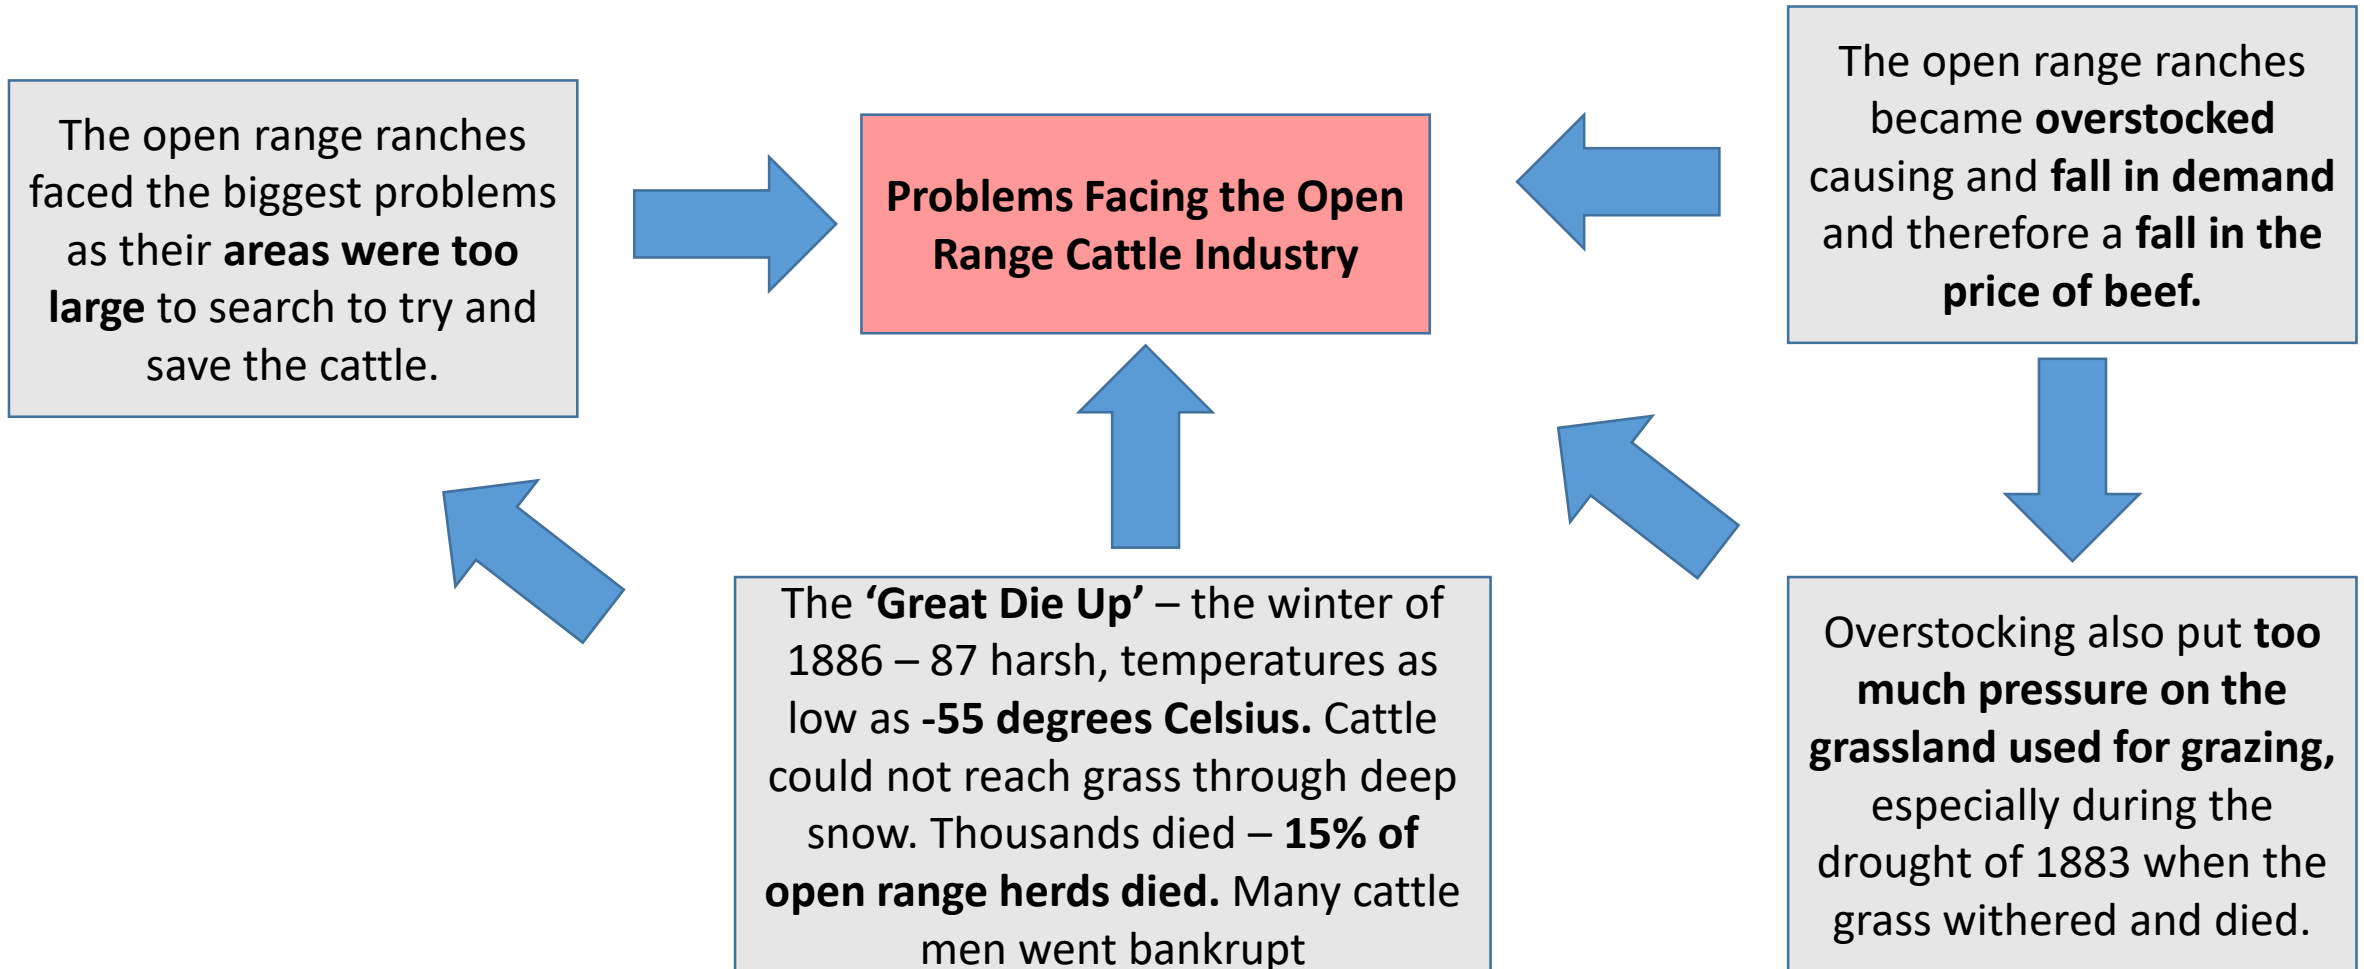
The open range ranches faced the biggest problems as their areas were too large to search to try and save the cattle.

Problems Facing the Open Range Cattle Industry

The open range ranches became overstocked causing and fall in demand and therefore a fall in the price of beef.

The 'Great Die Up' – the winter of 1886 – 87 harsh, temperatures as low as -55 degrees Celsius. Cattle could not reach grass through deep snow. Thousands died – 15% of open range herds died. Many cattle men went bankrupt

Overstocking also put too much pressure on the grassland used for grazing, especially during the drought of 1883 when the grass withered and died.